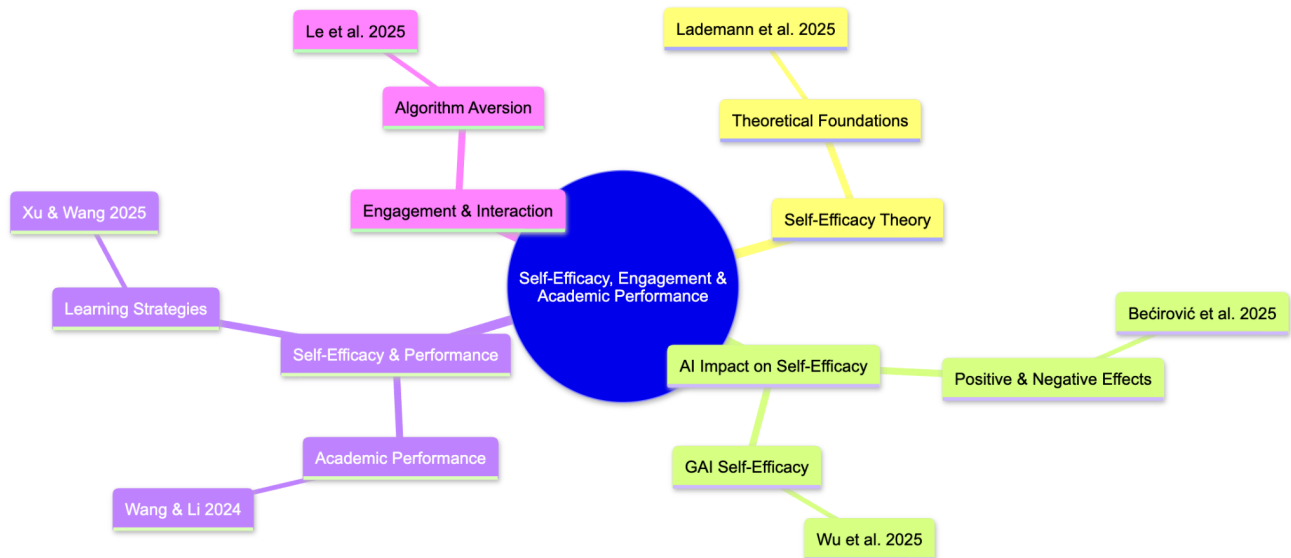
Self-Efficacy, Engagement & Academic Performance

Self-Efficacy Theory
Theoretical Foundations
Lademann et al. 2025

AI Impact on Self-Efficacy
Positive & Negative Effects
Bećirović et al. 2025
GAI Self-Efficacy
Wu et al. 2025

Self-Efficacy & Performance
Learning Strategies
Xu & Wang 2025
Academic Performance
Wang & Li 2024

Engagement & Interaction
Algorithm Aversion
Le et al. 2025